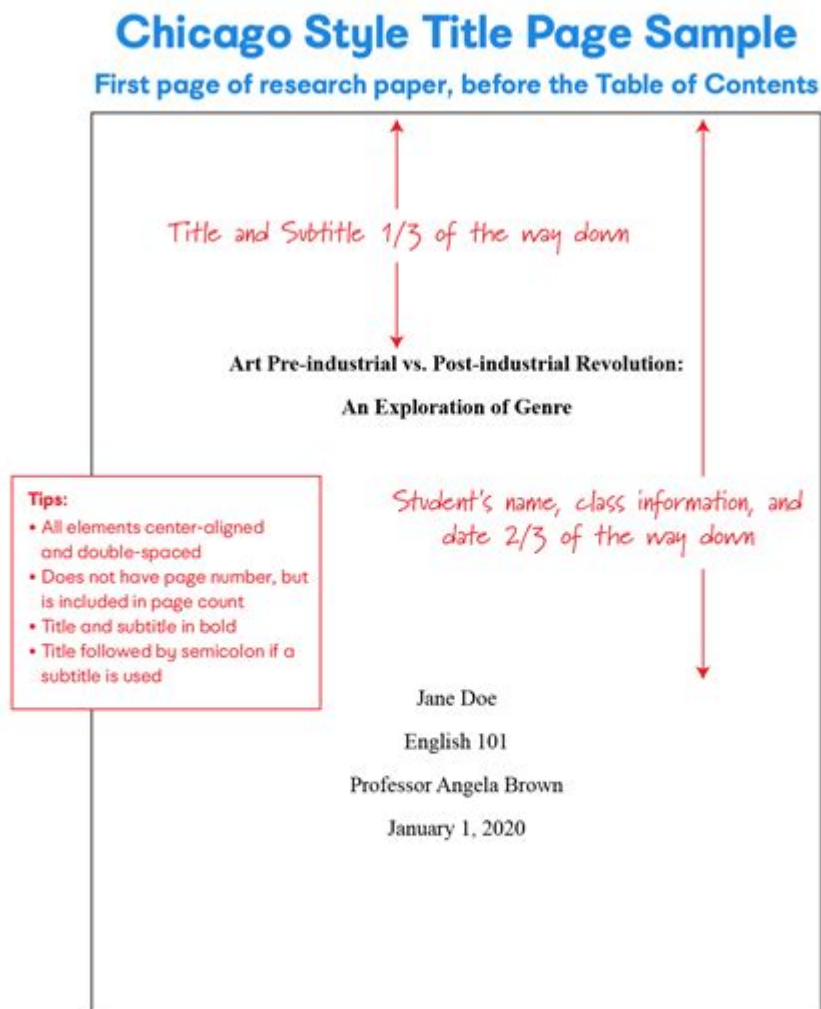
Chicago Style Title Page Sample

First page of research paper, before the Table of Contents

Title and Subtitle 1/3 of the way down

**Art Pre-industrial vs. Post-industrial Revolution:**

**An Exploration of Genre**

Tips:
• All elements center-aligned and double-spaced
• Does not have page number, but is included in page count
• Title and subtitle in bold
• Title followed by semicolon if a subtitle is used

Student's name, class information, and date 2/3 of the way down

Jane Doe

English 101

Professor Angela Brown

January 1, 2020